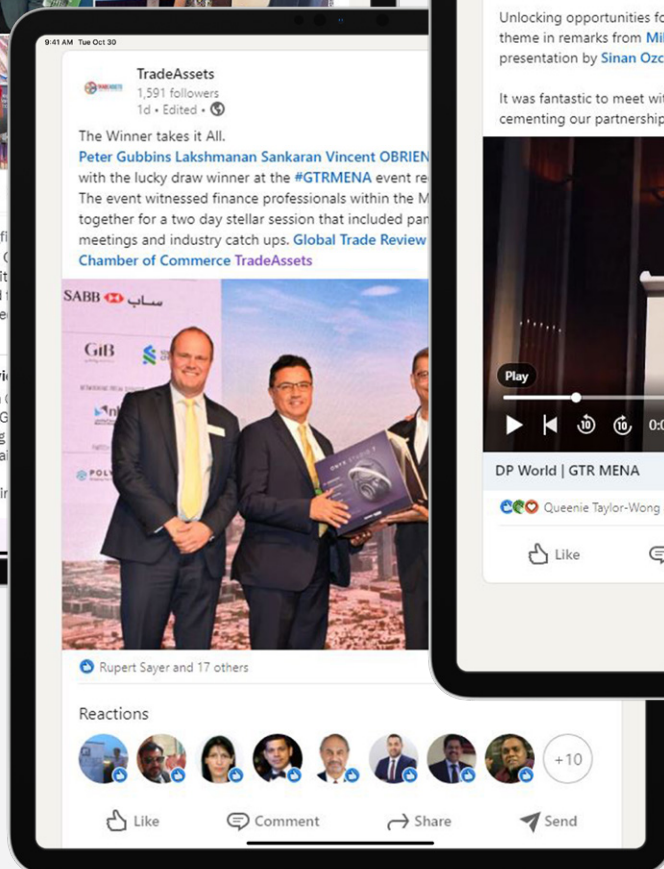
9:41 AM Tue Oct 30

TradeAssets
1,591 followers
1d • Edited •

The Winner takes it All.
Peter Gubbins Lakshmanan Sankaran Vincent OBRIEN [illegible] with the lucky draw winner at the #GTRMENA event re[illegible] The event witnessed finance professionals within the M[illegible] together for a two day stellar session that included pan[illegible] meetings and industry catch ups. Global Trade Review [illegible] Chamber of Commerce TradeAssets

SABB ساب
GIB

Rupert Sayer and 17 others

Reactions

+10

Like Comment Share Send

Unlocking opportunities fo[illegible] theme in remarks from Mi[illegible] presentation by Sinan Ozc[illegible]

It was fantastic to meet wit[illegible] cementing our partnership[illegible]

Play

DP World | GTR MENA

Queenie Taylor-Wong

Like